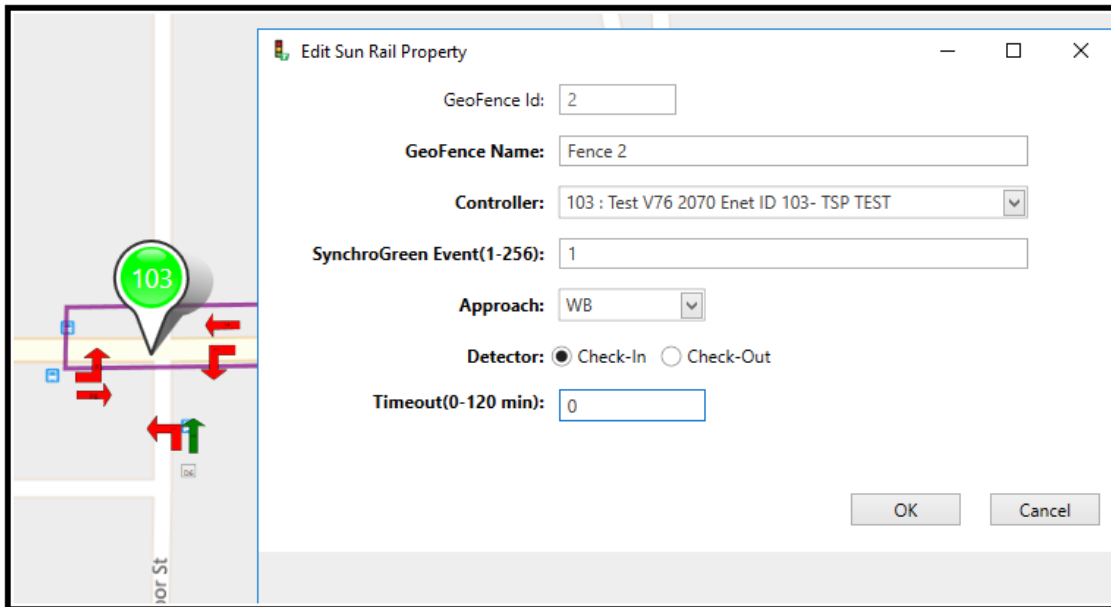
Edit Sun Rail Property

GeoFence Id: 2

GeoFence Name: Fence 2

Controller: 103 : Test V76 2070 Enet ID 103- TSP TEST

SynchroGreen Event(1-256): 1

Approach: WB

Detector: Check-In Check-Out

Timeout(0-120 min): 0

OK Cancel

103

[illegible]or St